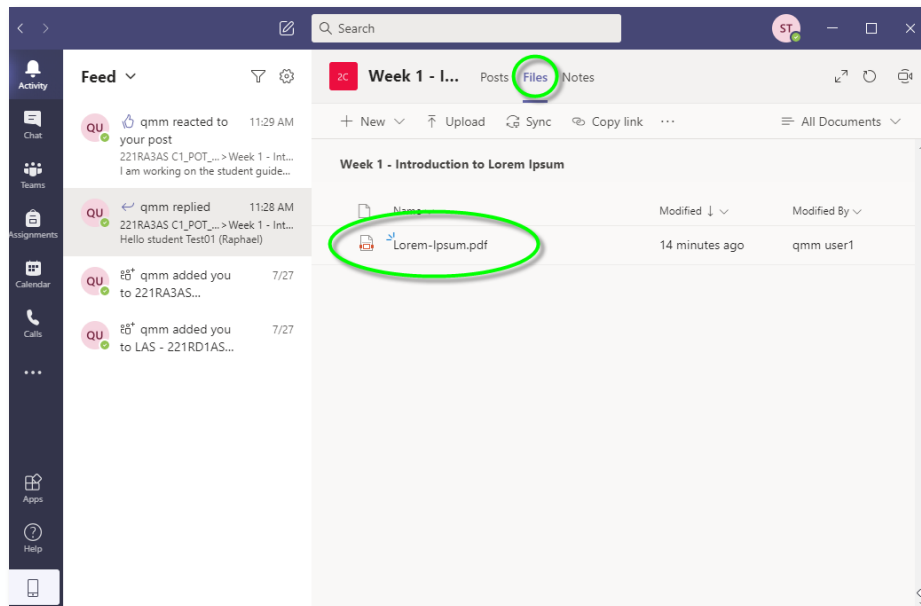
Search

ST

Activity

Chat

Teams

Assignments

Calendar

Calls

...

Apps

Help

Feed

QU qmm reacted to your post 11:29 AM
221RA3AS C1_POT_... > Week 1 - Int...
I am working on the student guide...

QU qmm replied 11:28 AM
221RA3AS C1_POT_... > Week 1 - Int...
Hello student Test01 (Raphael)

QU qmm added you to 221RA3AS... 7/27

QU qmm added you to LAS - 221RD1AS... 7/27

2C Week 1 - I... Posts Files Notes

+ New Upload Sync Copy link ··· All Documents

Week 1 - Introduction to Lorem Ipsum

| Name | Modified ↓ | Modified By |
|---|---|---|
| Lorem-Ipsum.pdf | 14 minutes ago | qmm user1 |